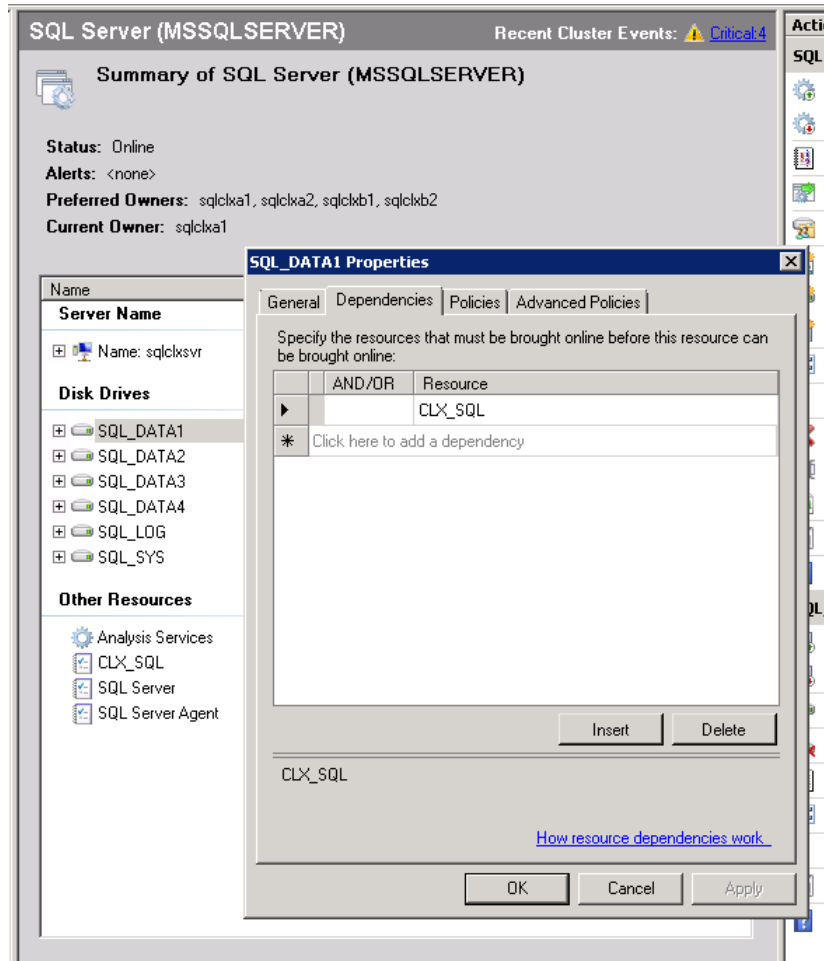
SQL Server (MSSQLSERVER)

Recent Cluster Events: Critical:4

Acti

SQL

Summary of SQL Server (MSSQLSERVER)

Status: Online
Alerts: <none>
Preferred Owners: sqlclxa1, sqlclxa2, sqlclxb1, sqlclxb2
Current Owner: sqlclxa1

Name

Server Name

Name: sqlclxsvr

Disk Drives

SQL_DATA1
SQL_DATA2
SQL_DATA3
SQL_DATA4
SQL_LOG
SQL_SYS

Other Resources

Analysis Services
CLX_SQL
SQL Server
SQL Server Agent

SQL_DATA1 Properties

General | Dependencies | Policies | Advanced Policies

Specify the resources that must be brought online before this resource can be brought online:

| | AND/OR | Resource |
|---|---|---|
| ▶ | | CLX_SQL |
| * | Click here to add a dependency | |

Insert Delete

CLX_SQL

How resource dependencies work

OK Cancel Apply